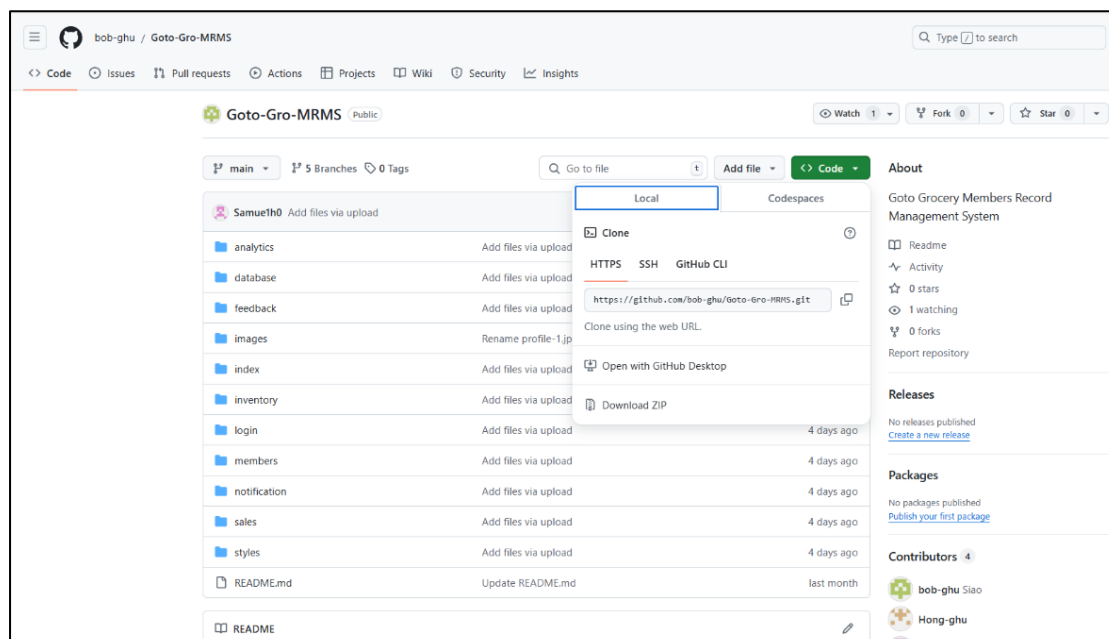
bob-ghu / Goto-Gro-MRMS

Type / to search

Code Issues Pull requests Actions Projects Wiki Security Insights

Goto-Gro-MRMS Public

Watch 1 Fork 0 Star 0

main 5 Branches 0 Tags

Go to file t Add file Code

Local Codespaces

Clone

HTTPS SSH GitHub CLI

https://github.com/bob-ghu/Goto-Gro-MRMS.git

Clone using the web URL.

Open with GitHub Desktop

Download ZIP

Samue1h0 Add files via upload

| | | |
|---|---|---|
| analytics | Add files via upload | |
| database | Add files via upload | |
| feedback | Add files via upload | |
| images | Rename profile-1.jp | |
| index | Add files via upload | |
| inventory | Add files via upload | |
| login | Add files via upload | 4 days ago |
| members | Add files via upload | 4 days ago |
| notification | Add files via upload | 4 days ago |
| sales | Add files via upload | 4 days ago |
| styles | Add files via upload | 4 days ago |
| README.md | Update README.md | last month |

README

About

Goto Grocery Members Record Management System

Readme
Activity
0 stars
1 watching
0 forks
Report repository

Releases

No releases published
Create a new release

Packages

No packages published
Publish your first package

Contributors 4

bob-ghu Siao
Hong-ghu